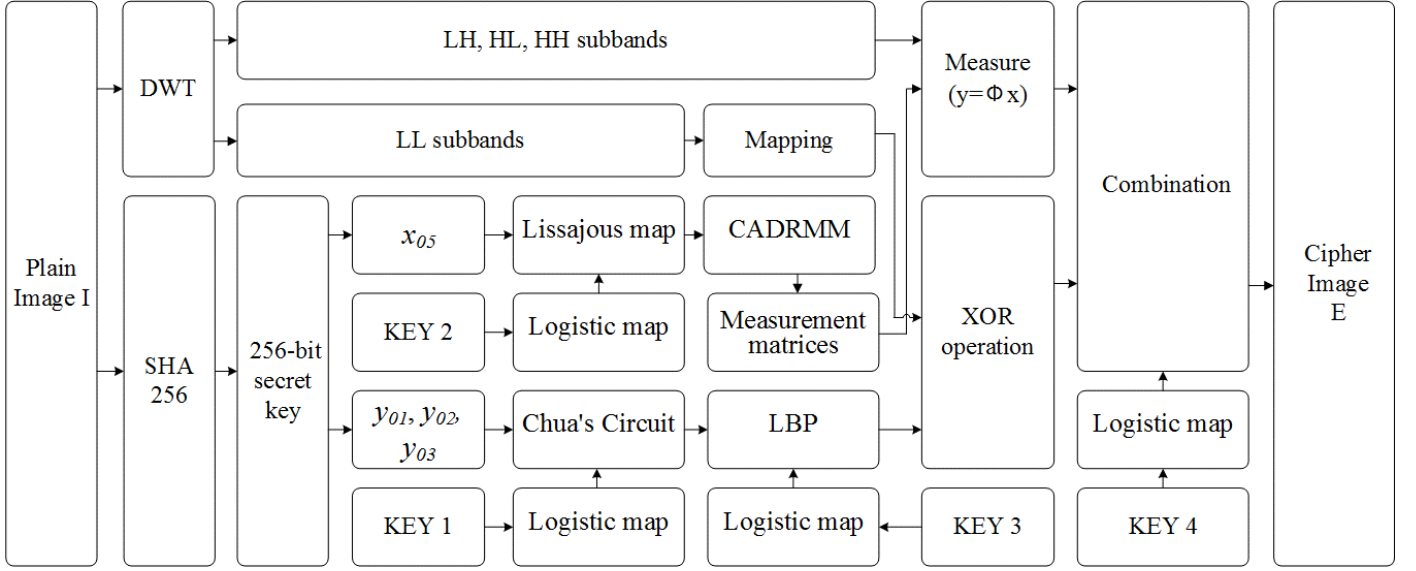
Plain Image I

DWT

SHA 256

LH, HL, HH subbands

LL subbands

Mapping

Measure (y=Φx)

256-bit secret key

$x_{05}$

Lissajous map

CADRMM

KEY 2

Logistic map

Measurement matrices

$y_{01}$, $y_{02}$, $y_{03}$

Chua's Circuit

LBP

XOR operation

KEY 1

Logistic map

Logistic map

KEY 3

Combination

Logistic map

KEY 4

Cipher Image E